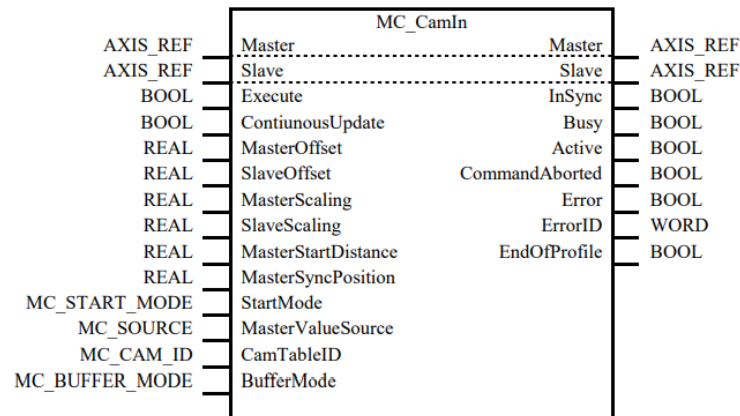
MC_CamIn

| | | | |
|---|---|---|---|
| AXIS_REF | Master | Master | AXIS_REF |
| AXIS_REF | Slave | Slave | AXIS_REF |
| BOOL | Execute | InSync | BOOL |
| BOOL | ContiunousUpdate | Busy | BOOL |
| REAL | MasterOffset | Active | BOOL |
| REAL | SlaveOffset | CommandAborted | BOOL |
| REAL | MasterScaling | Error | BOOL |
| REAL | SlaveScaling | ErrorID | WORD |
| REAL | MasterStartDistance | EndOfProfile | BOOL |
| REAL | MasterSyncPosition | | |
| MC_START_MODE | StartMode | | |
| MC_SOURCE | MasterValueSource | | |
| MC_CAM_ID | CamTableID | | |
| MC_BUFFER_MODE | BufferMode | | |